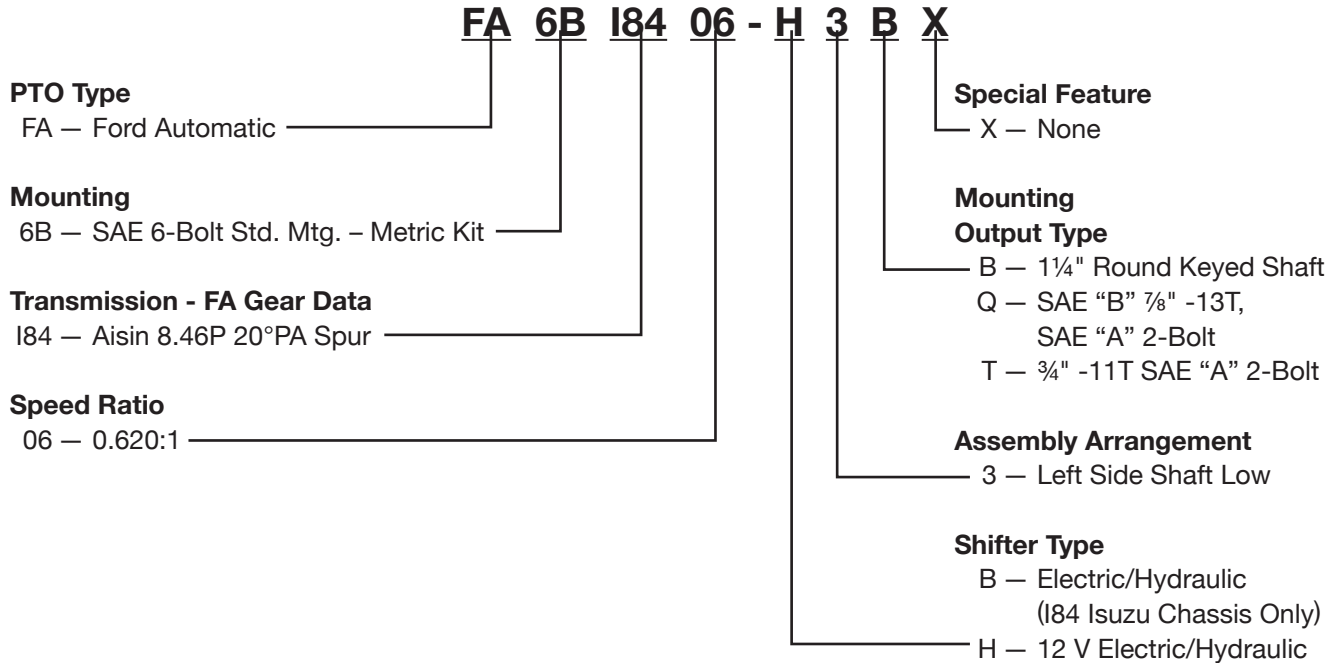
FA 6B I84 06 - H 3 B X

PTO Type
FA — Ford Automatic

Mounting
6B — SAE 6-Bolt Std. Mtg. – Metric Kit

Transmission - FA Gear Data
I84 — Aisin 8.46P 20°PA Spur

Speed Ratio
06 — 0.620:1

Special Feature
X — None

Mounting
Output Type
B — 1¼" Round Keyed Shaft
Q — SAE "B" ⅞" -13T, SAE "A" 2-Bolt
T — ¾" -11T SAE "A" 2-Bolt

Assembly Arrangement
3 — Left Side Shaft Low

Shifter Type
B — Electric/Hydraulic (I84 Isuzu Chassis Only)
H — 12 V Electric/Hydraulic